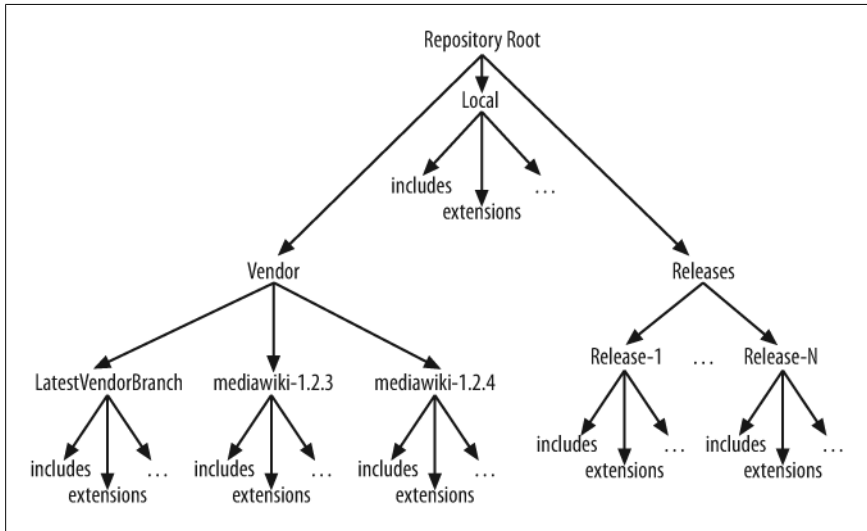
Repository Root

Local

includes
extensions
...

Vendor

LatestVendorBranch
includes
extensions
...

mediawiki-1.2.3
includes
extensions
...

mediawiki-1.2.4
includes
extensions
...

Releases

Release-1
includes
extensions
...

...

Release-N
includes
extensions
...